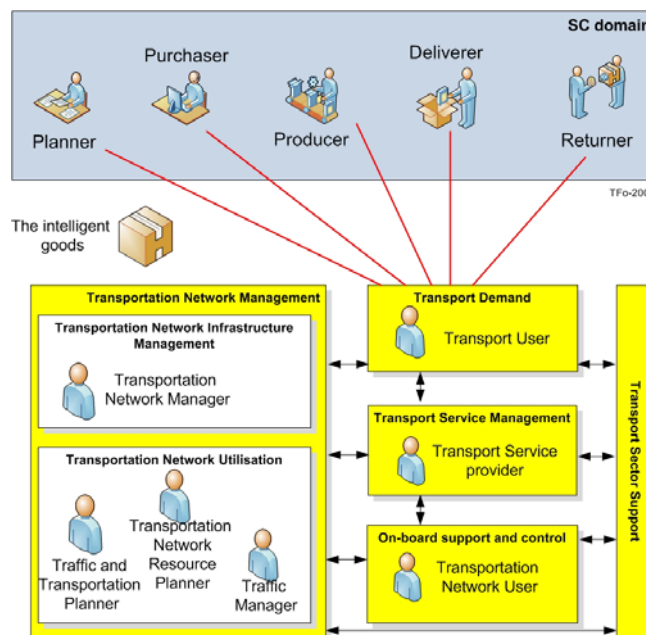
SC domain

Purchaser

Deliverer

Planner

Producer

Returner

TFo-200

The intelligent goods

Transportation Network Management

Transportation Network Infrastructure Management

Transportation Network Manager

Transportation Network Utilisation

Traffic and Transportation Planner

Transportation Network Resource Planner

Traffic Manager

Transport Demand

Transport User

Transport Service Management

Transport Service provider

On-board support and control

Transportation Network User

Transport Sector Support